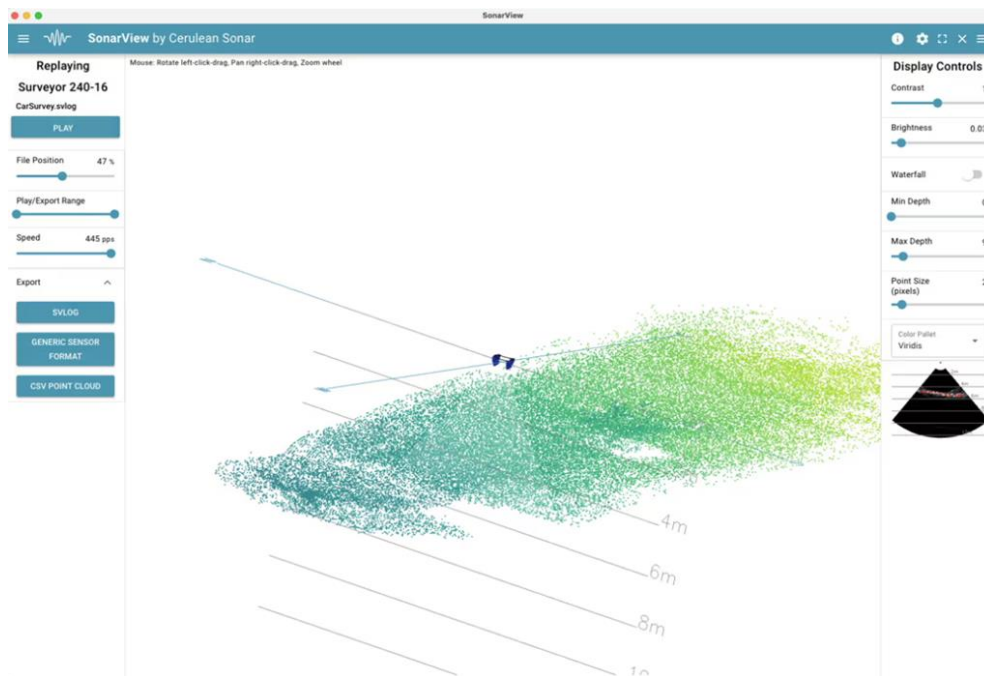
SonarView

SonarView by Cerulean Sonar

Replaying
Surveyor 240-16
CarSurvey.svlog
PLAY

File Position 47 %

Play/Export Range

Speed 445 pps

Export

SVLOG

GENERIC SENSOR FORMAT

CSV POINT CLOUD

Mouse: Rotate left-click-drag, Pan right-click-drag, Zoom wheel

4m

6m

8m

10

Display Controls

Contrast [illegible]

Brightness 0.0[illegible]

Waterfall

Min Depth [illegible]

Max Depth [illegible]

Point Size (pixels) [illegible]

Color Pallet
Viridis